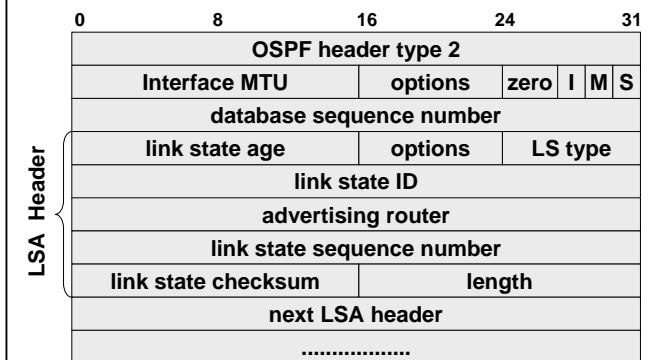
| 0 | 8 | 16 | 24 | 31 |
|---|---|---|---|---|
| OSPF header type 2 | | | | |
| Interface MTU | | options | zero I M S | |
| database sequence number | | | | |
| link state age | | options | LS type | |
| link state ID | | | | |
| advertising router | | | | |
| link state sequence number | | | | |
| link state checksum | | length | | |
| next LSA header | | | | |
| ................. | | | | |

LSA Header